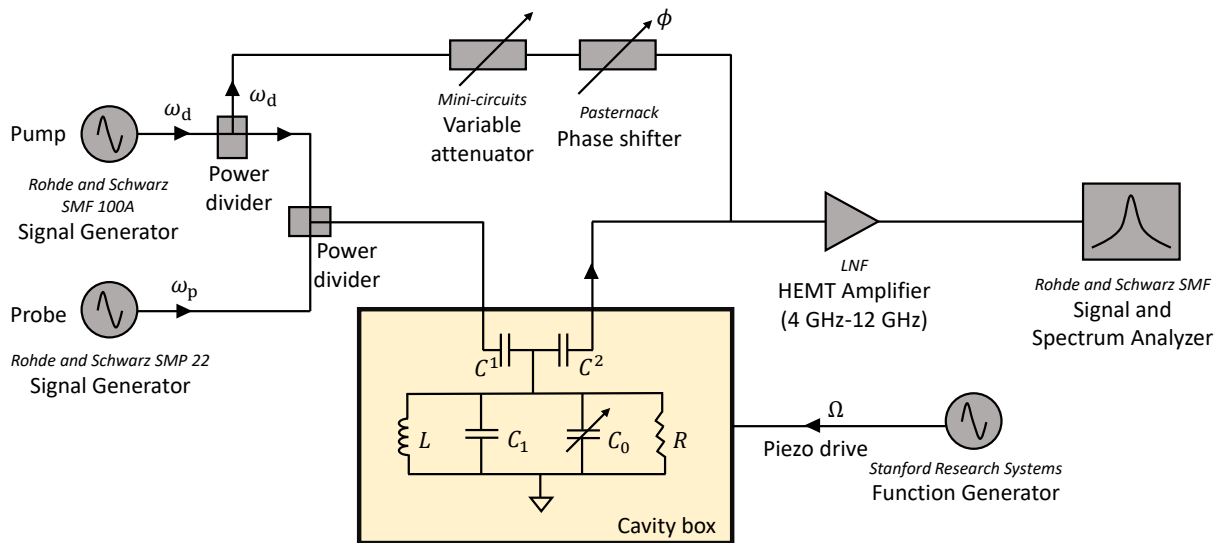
$\omega_\mathrm{d}$

$\omega_\mathrm{d}$

Pump

Rohde and Schwarz SMF 100A
Signal Generator

Power divider

Power divider

Mini-circuits
Variable attenuator

$\phi$

Pasternack
Phase shifter

$\omega_\mathrm{p}$

Probe

Rohde and Schwarz SMP 22
Signal Generator

LNF
HEMT Amplifier
(4 GHz-12 GHz)

Rohde and Schwarz SMF
Signal and Spectrum Analyzer

$C^1$

$C^2$

$L$

$C_1$

$C_0$

$R$

Cavity box

$\Omega$

Piezo drive

Stanford Research Systems
Function Generator